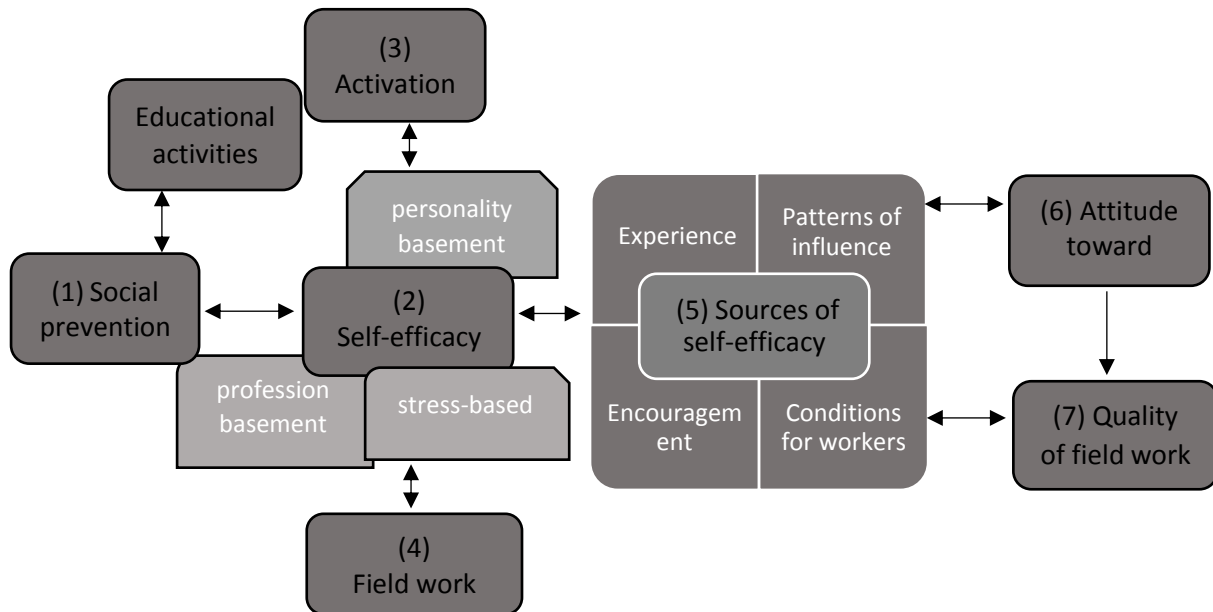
(3) Activation

Educational activities

personality basement

(1) Social prevention

(2) Self-efficacy

profession basement

stress-based

(4) Field work

Experience

Patterns of influence

(5) Sources of self-efficacy

Encouragem ent

Conditions for workers

(6) Attitude toward

(7) Quality of field work